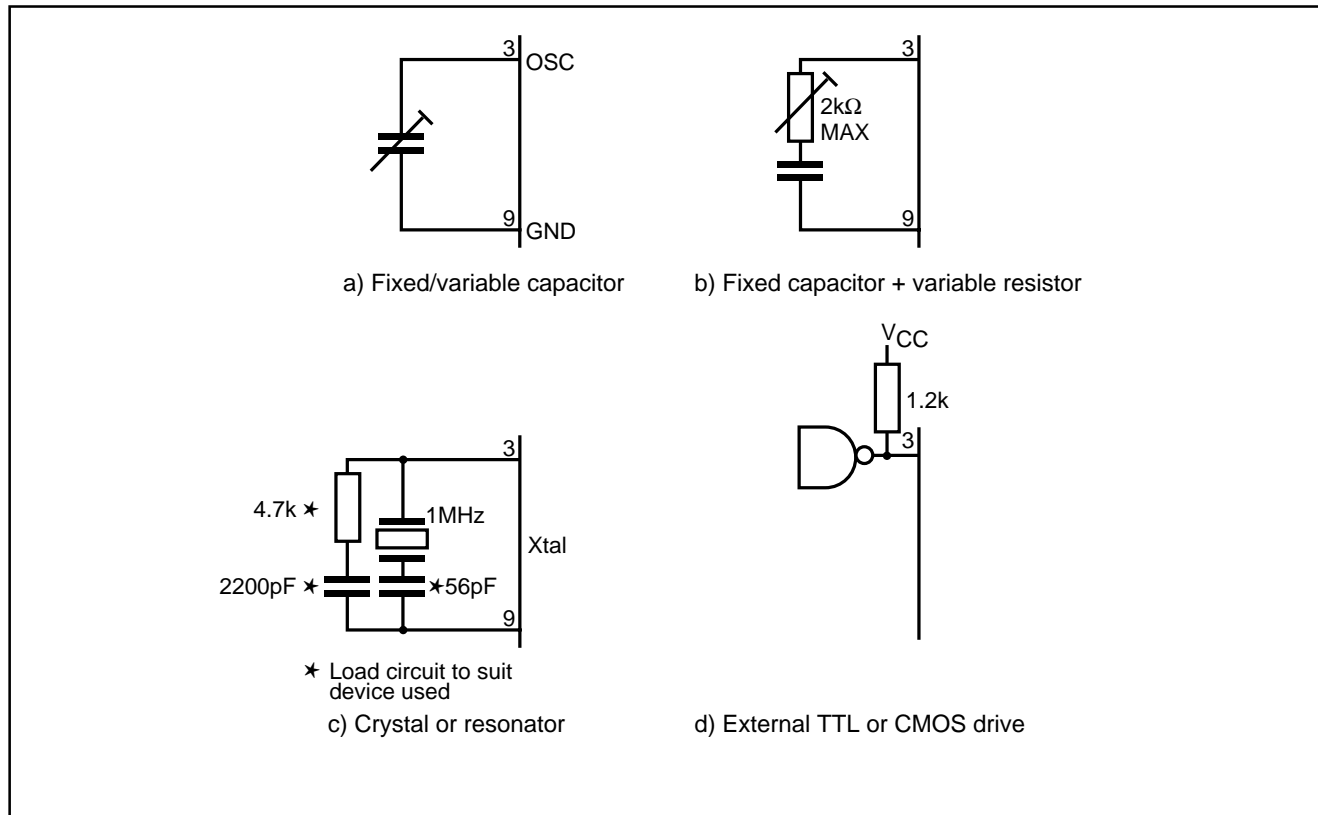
3 OSC

9 GND

a) Fixed/variable capacitor

3

$2k\Omega$ MAX

9

b) Fixed capacitor + variable resistor

$V_{CC}$

1.2k

3

d) External TTL or CMOS drive

3

4.7k ✶

1MHz

Xtal

2200pF ✶

✶56pF

9

✶ Load circuit to suit device used

c) Crystal or resonator